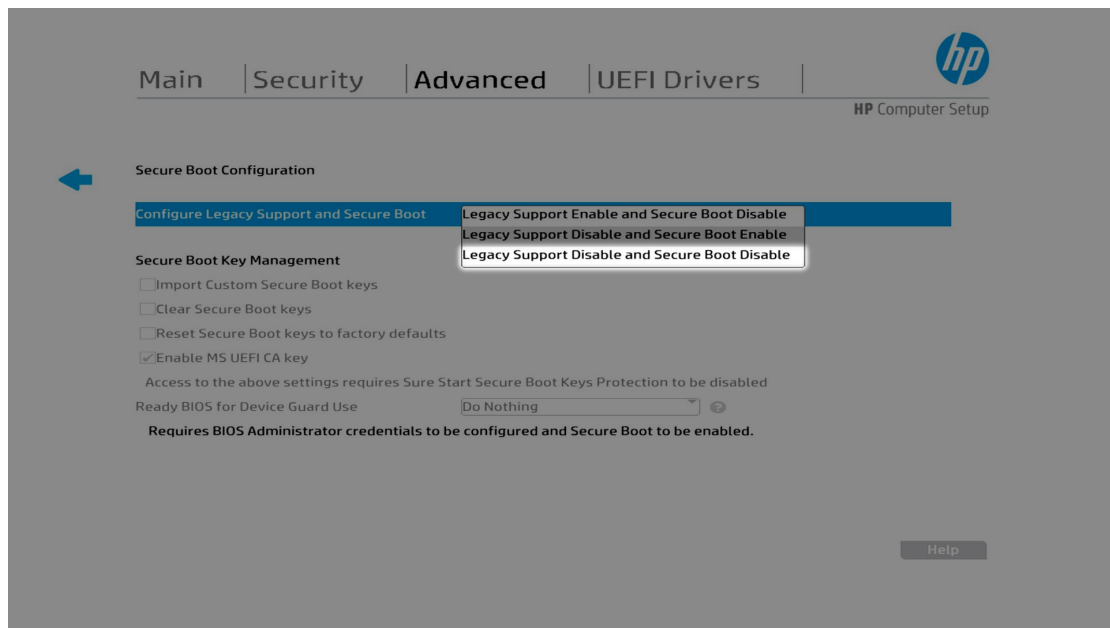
Main | Security | Advanced | UEFI Drivers |

hp

HP Computer Setup

Secure Boot Configuration

Configure Legacy Support and Secure Boot

Legacy Support Enable and Secure Boot Disable
Legacy Support Disable and Secure Boot Enable
Legacy Support Disable and Secure Boot Disable

Secure Boot Key Management

Import Custom Secure Boot keys

Clear Secure Boot keys

Reset Secure Boot keys to factory defaults

Enable MS UEFI CA key

Access to the above settings requires Sure Start Secure Boot Keys Protection to be disabled

Ready BIOS for Device Guard Use

Do Nothing

Requires BIOS Administrator credentials to be configured and Secure Boot to be enabled.

Help